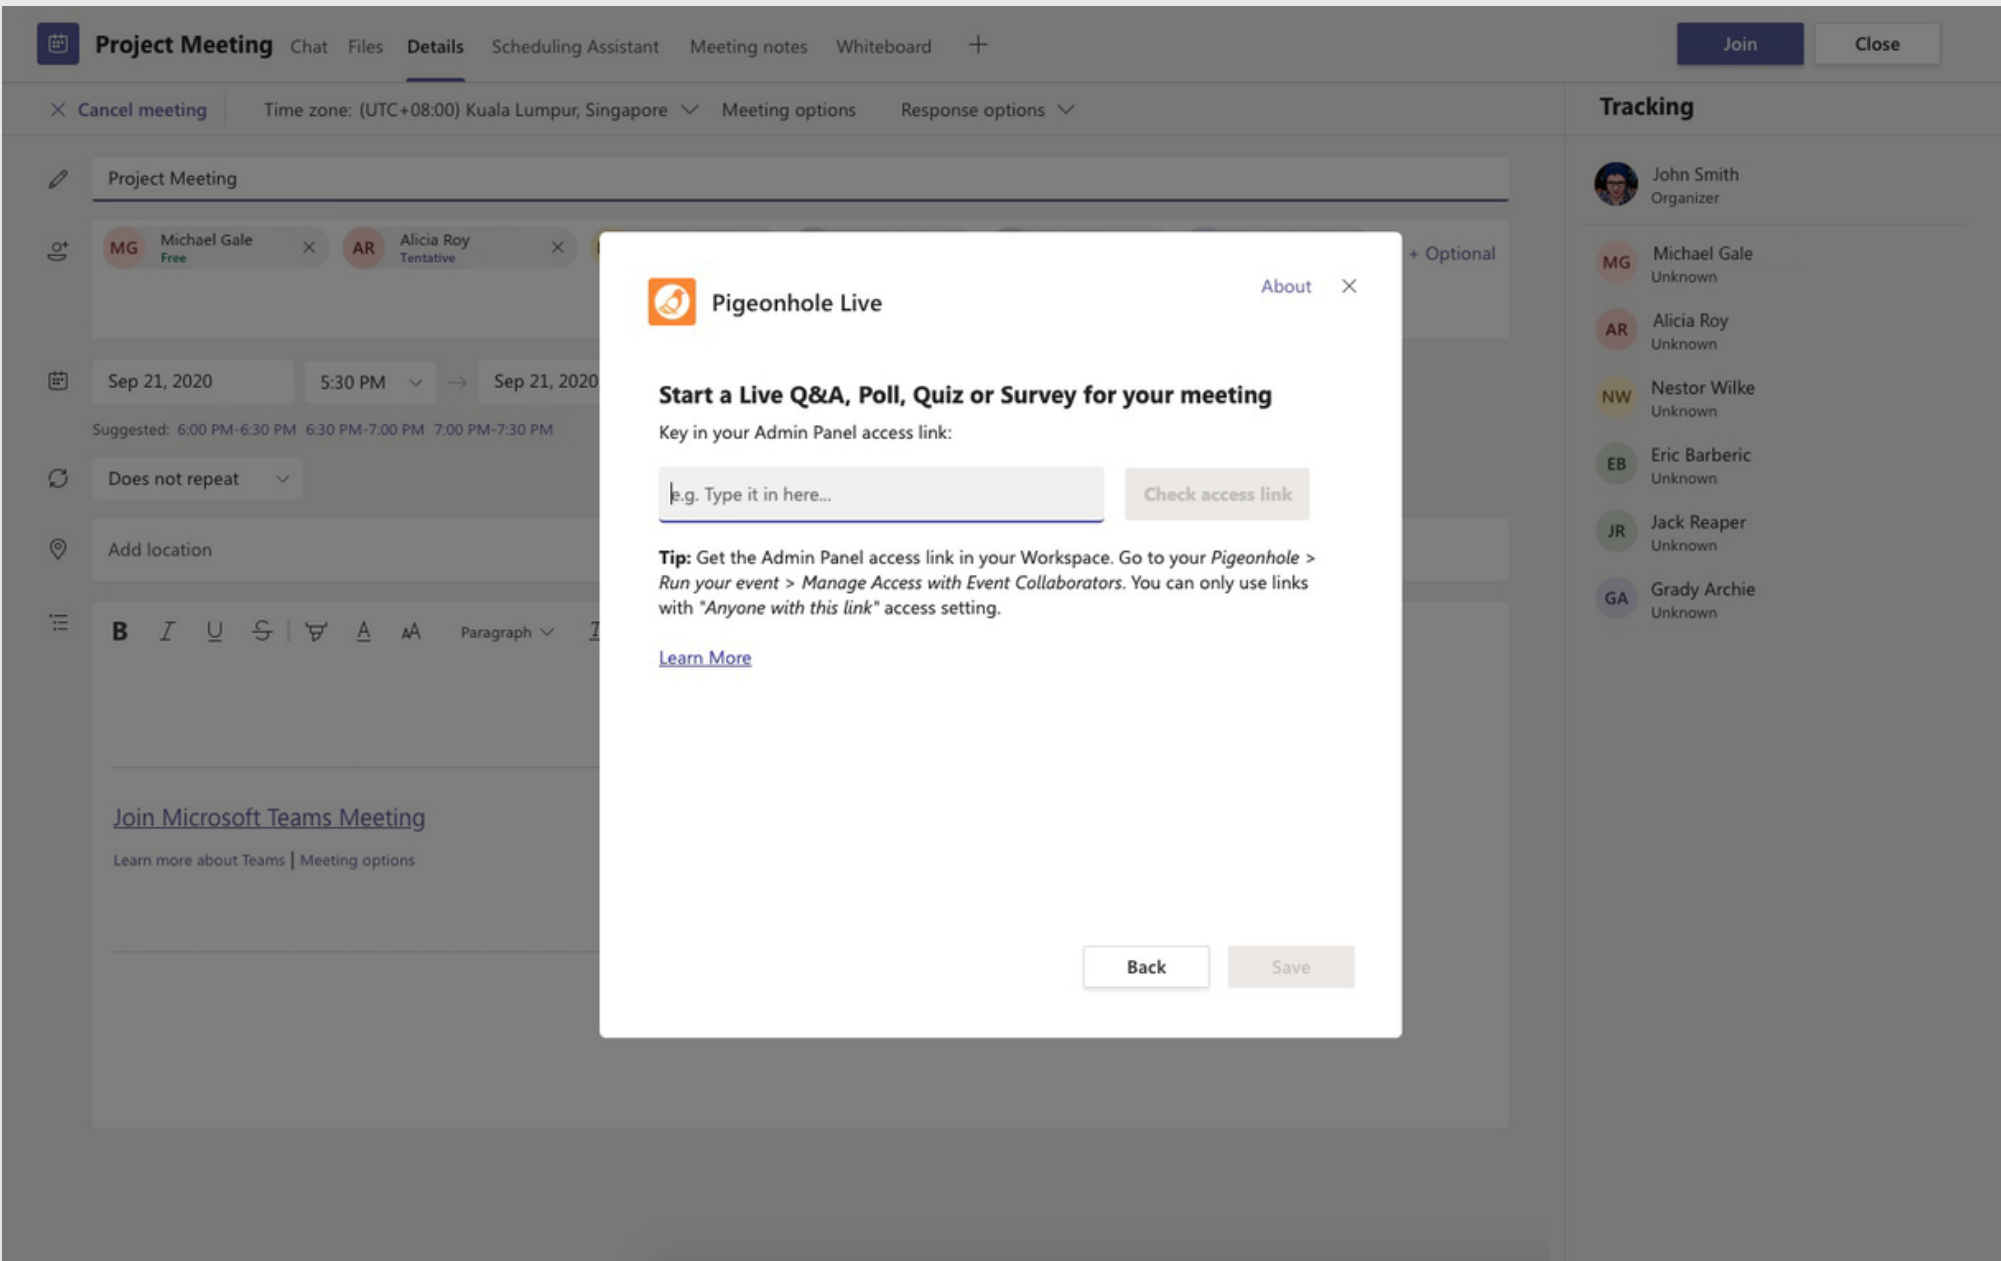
Project Meeting Chat Files Details Scheduling Assistant Meeting notes Whiteboard +

Join Close

Cancel meeting Time zone: (UTC+08:00) Kuala Lumpur, Singapore Meeting options Response options

Project Meeting

MG Michael Gale Free
AR Alicia Roy Tentative
+ Optional

Sep 21, 2020 5:30 PM → Sep 21, 2020

Suggested: 6:00 PM-6:30 PM 6:30 PM-7:00 PM 7:00 PM-7:30 PM

Does not repeat

Add location

B I U S A AA Paragraph

Join Microsoft Teams Meeting

Learn more about Teams | Meeting options

Pigeonhole Live

About

Start a Live Q&A, Poll, Quiz or Survey for your meeting

Key in your Admin Panel access link:

e.g. Type it in here...

Check access link

**Tip:** Get the Admin Panel access link in your Workspace. Go to your *Pigeonhole > Run your event > Manage Access with Event Collaborators*. You can only use links with *"Anyone with this link"* access setting.

Learn More

Back Save

Tracking

John Smith
Organizer

MG Michael Gale
Unknown

AR Alicia Roy
Unknown

NW Nestor Wilke
Unknown

EB Eric Barberic
Unknown

JR Jack Reaper
Unknown

GA Grady Archie
Unknown